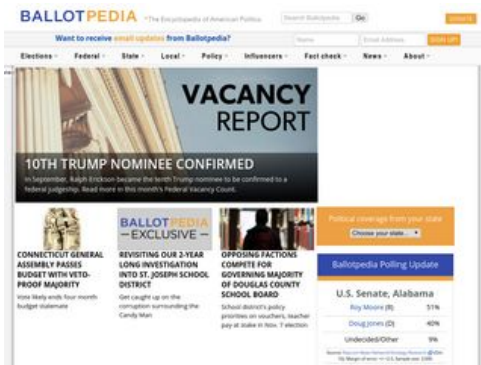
BALLOTPEDIA *The Encyclopedia of American Politics

Search Ballotpedia Go

DONATE

Want to receive email updates from Ballotpedia?

Name Email Address SIGN UP

Elections Federal State Local Policy Influencers Fact check News About

VACANCY REPORT

10TH TRUMP NOMINEE CONFIRMED

In September, Ralph Erickson became the tenth Trump nominee to be confirmed to a federal judgeship. Read more in this month's Federal Vacancy Count.

BALLOTPEDIA
—EXCLUSIVE—

CONNECTICUT GENERAL ASSEMBLY PASSES BUDGET WITH VETO-PROOF MAJORITY

Vote likely ends four-month budget stalemate

REVISITING OUR 2-YEAR LONG INVESTIGATION INTO ST. JOSEPH SCHOOL DISTRICT

Get caught up on the corruption surrounding the Candy Man

OPPOSING FACTIONS COMPETE FOR GOVERNING MAJORITY OF DOUGLAS COUNTY SCHOOL BOARD

School district's policy priorities on vouchers, teacher pay at stake in Nov. 7 election

Political coverage from your state

Choose your state...

Ballotpedia Polling Update

U.S. Senate, Alabama

| Roy Moore (R) | 51% |
|---|---|
| Doug Jones (D) | 40% |
| Undecided/Other | 9% |

Source: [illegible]